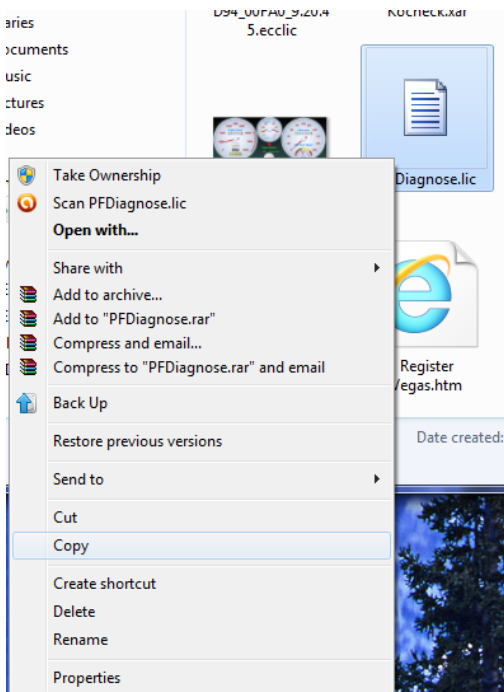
aries
ocuments
usic
ctures
deos

D94_00FA0_9.20.45.ecclic
Kocheck.xar
Diagnose.lic

Take Ownership
Scan PFDiagnose.lic
Open with...
Share with
Add to archive...
Add to "PFDiagnose.rar"
Compress and email...
Compress to "PFDiagnose.rar" and email
Back Up
Restore previous versions
Send to
Cut
Copy
Create shortcut
Delete
Rename
Properties

Register
Vegas.htm
Date created: